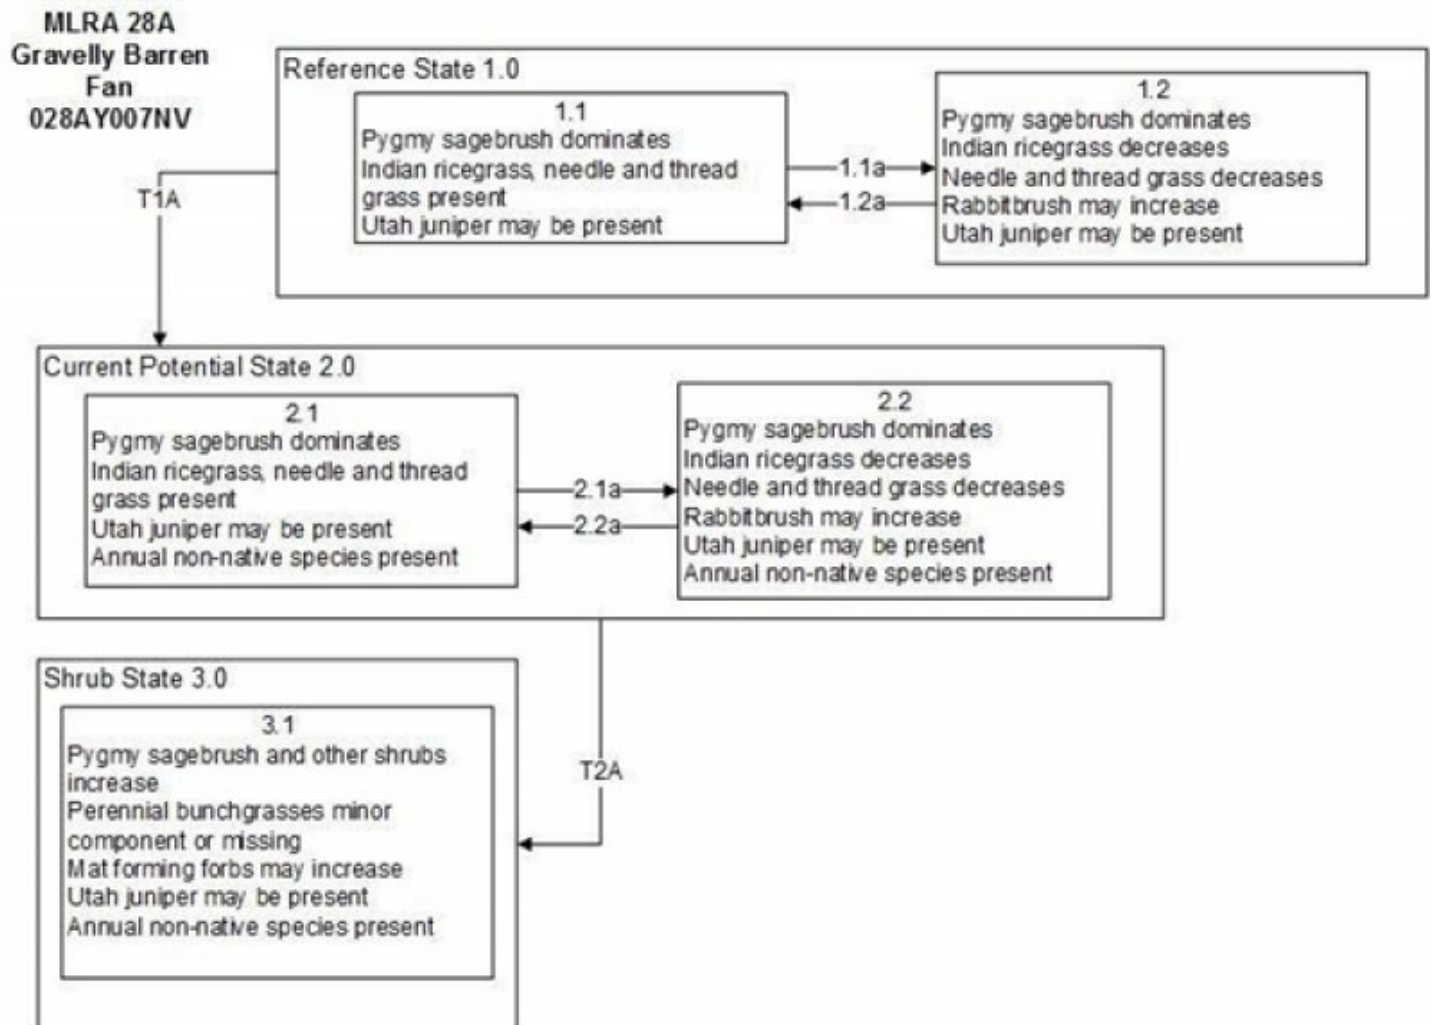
MLRA 28A
Gravelly Barren Fan
028AY007NV

Reference State 1.0

1.1
Pygmy sagebrush dominates
Indian ricegrass, needle and thread grass present
Utah juniper may be present

1.1a

1.2a

1.2
Pygmy sagebrush dominates
Indian ricegrass decreases
Needle and thread grass decreases
Rabbitbrush may increase
Utah juniper may be present

T1A

Current Potential State 2.0

2.1
Pygmy sagebrush dominates
Indian ricegrass, needle and thread grass present
Utah juniper may be present
Annual non-native species present

2.1a

2.2a

2.2
Pygmy sagebrush dominates
Indian ricegrass decreases
Needle and thread grass decreases
Rabbitbrush may increase
Utah juniper may be present
Annual non-native species present

Shrub State 3.0

3.1
Pygmy sagebrush and other shrubs increase
Perennial bunchgrasses minor component or missing
Mat forming forbs may increase
Utah juniper may be present
Annual non-native species present

T2A